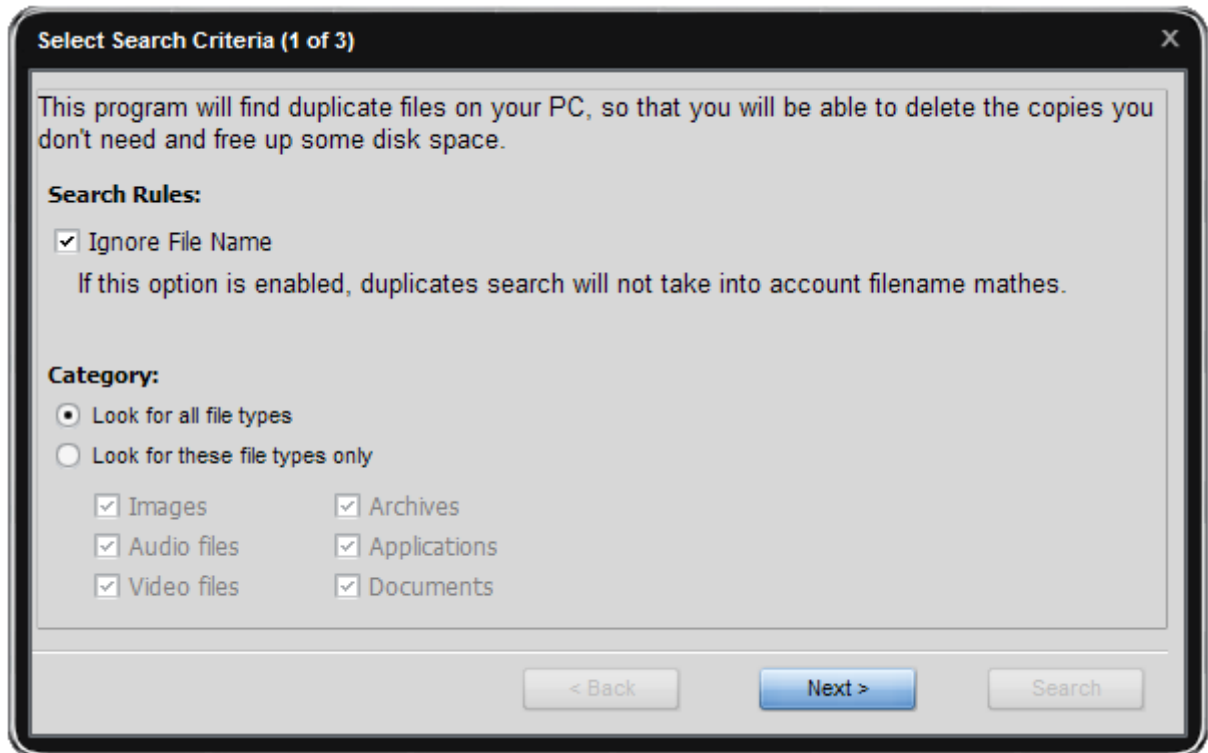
Select Search Criteria (1 of 3)

×

This program will find duplicate files on your PC, so that you will be able to delete the copies you don't need and free up some disk space.

Search Rules:

Ignore File Name

If this option is enabled, duplicates search will not take into account filename mathes.

Category:

Look for all file types

Look for these file types only

Images

Archives

Audio files

Applications

Video files

Documents

< Back

Next >

Search